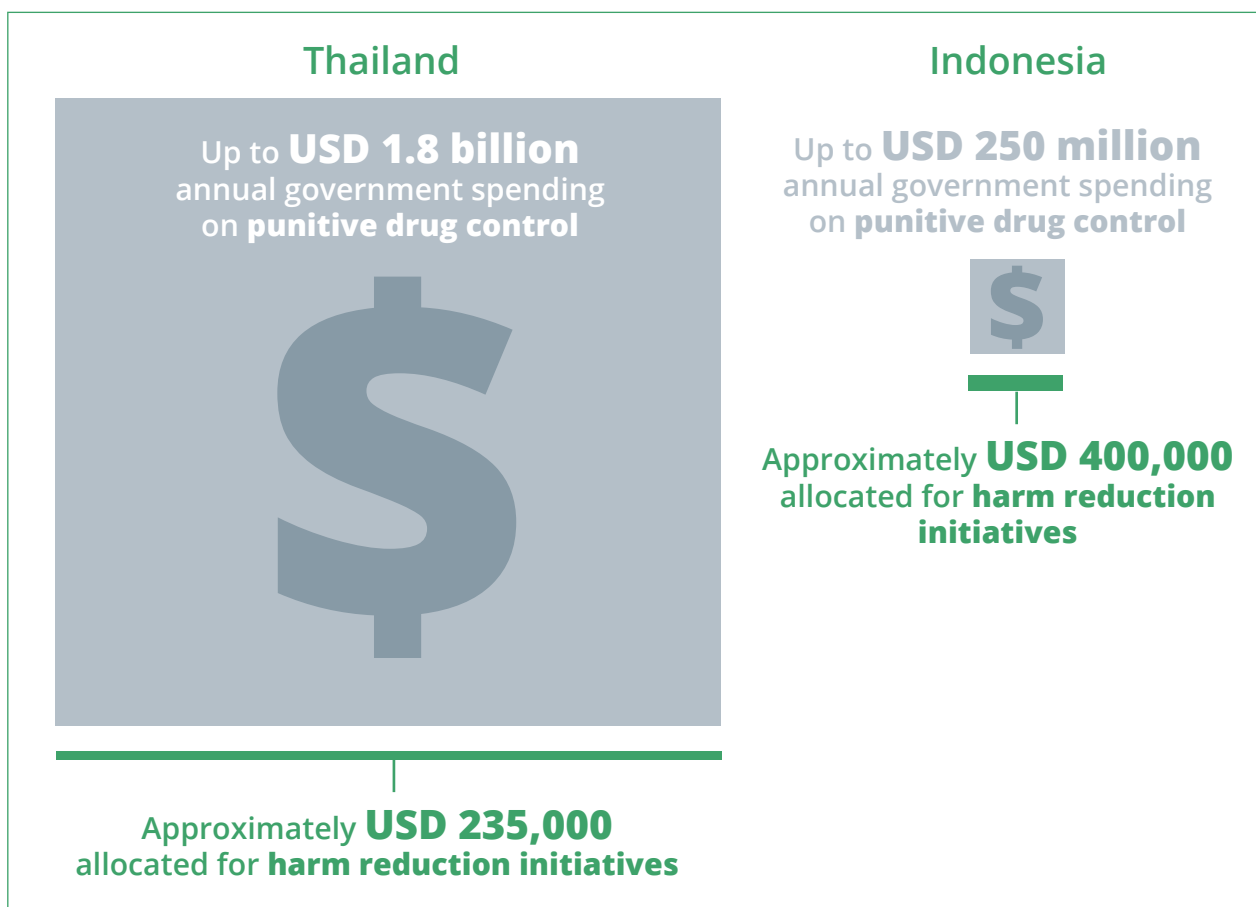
Thailand

Up to USD 1.8 billion annual government spending on punitive drug control

$

Approximately USD 235,000 allocated for harm reduction initiatives

Indonesia

Up to USD 250 million annual government spending on punitive drug control

$

Approximately USD 400,000 allocated for harm reduction initiatives